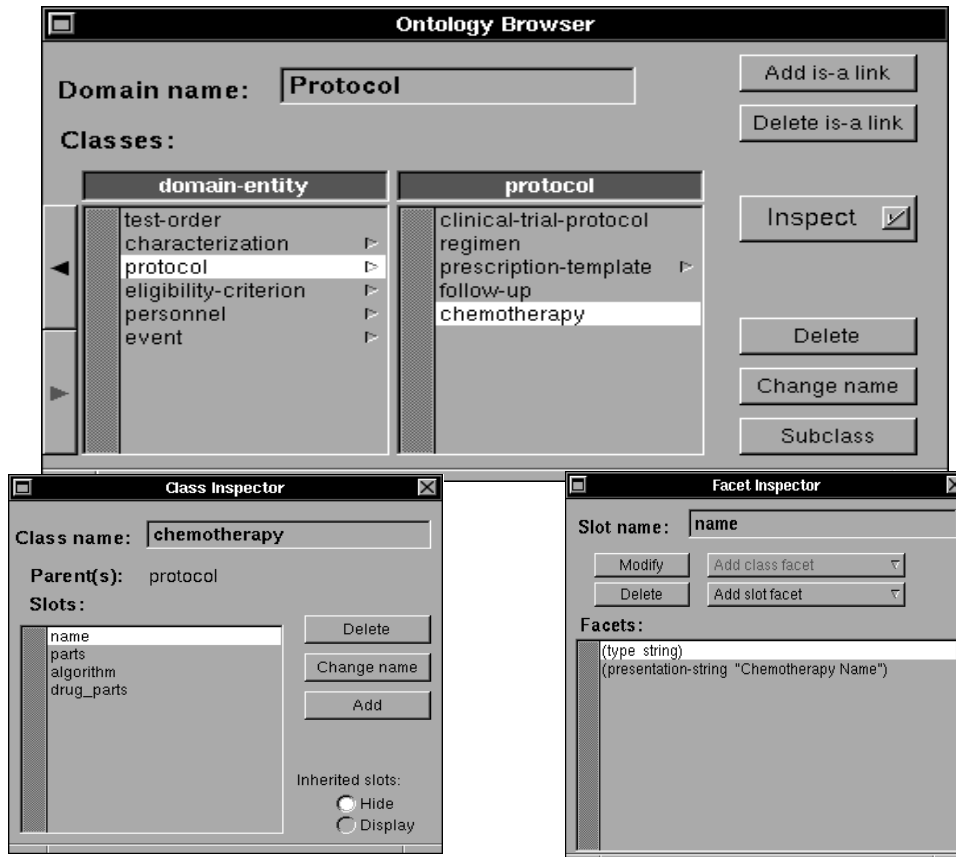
Ontology Browser

Domain name: Protocol

Add is-a link

Delete is-a link

Classes:

domain-entity

test-order
characterization
protocol
eligibility-criterion
personnel
event

protocol

clinical-trial-protocol
regimen
prescription-template
follow-up
chemotherapy

Inspect

Delete

Change name

Subclass

Class Inspector

Class name: chemotherapy

Parent(s): protocol

Slots:

name
parts
algorithm
drug_parts

Delete

Change name

Add

Inherited slots:
Hide
Display

Facet Inspector

Slot name: name

Modify

Add class facet

Delete

Add slot facet

Facets:

(type string)
(presentation-string "Chemotherapy Name")